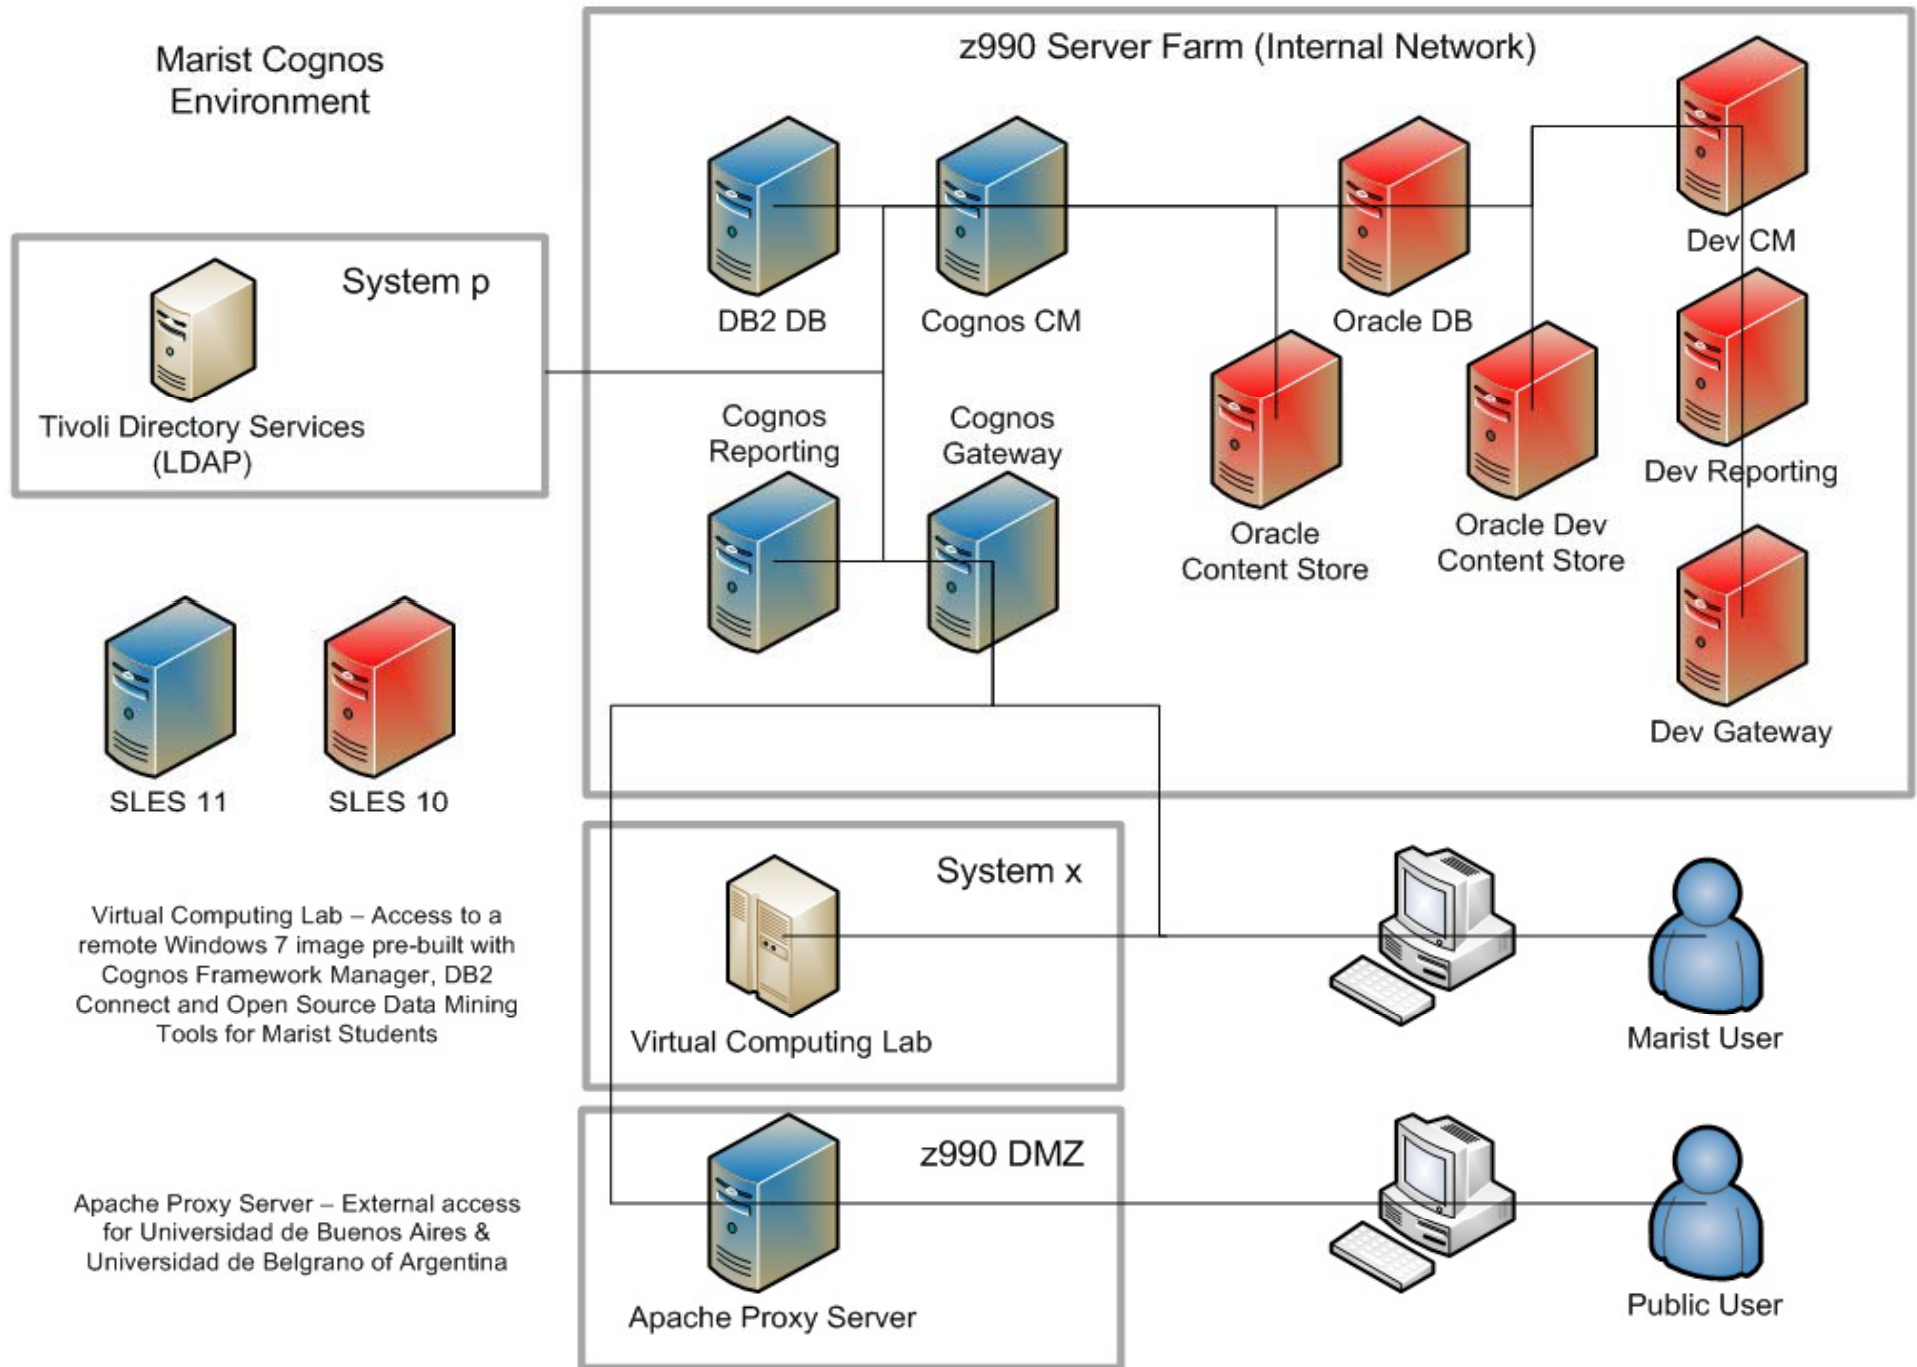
Marist Cognos Environment

z990 Server Farm (Internal Network)

System p

Tivoli Directory Services (LDAP)

DB2 DB

Cognos CM

Oracle DB

Dev CM

Cognos Reporting

Cognos Gateway

Oracle Content Store

Oracle Dev Content Store

Dev Reporting

Dev Gateway

SLES 11

SLES 10

System x

Virtual Computing Lab

Virtual Computing Lab – Access to a remote Windows 7 image pre-built with Cognos Framework Manager, DB2 Connect and Open Source Data Mining Tools for Marist Students

Marist User

z990 DMZ

Apache Proxy Server

Apache Proxy Server – External access for Universidad de Buenos Aires & Universidad de Belgrano of Argentina

Public User